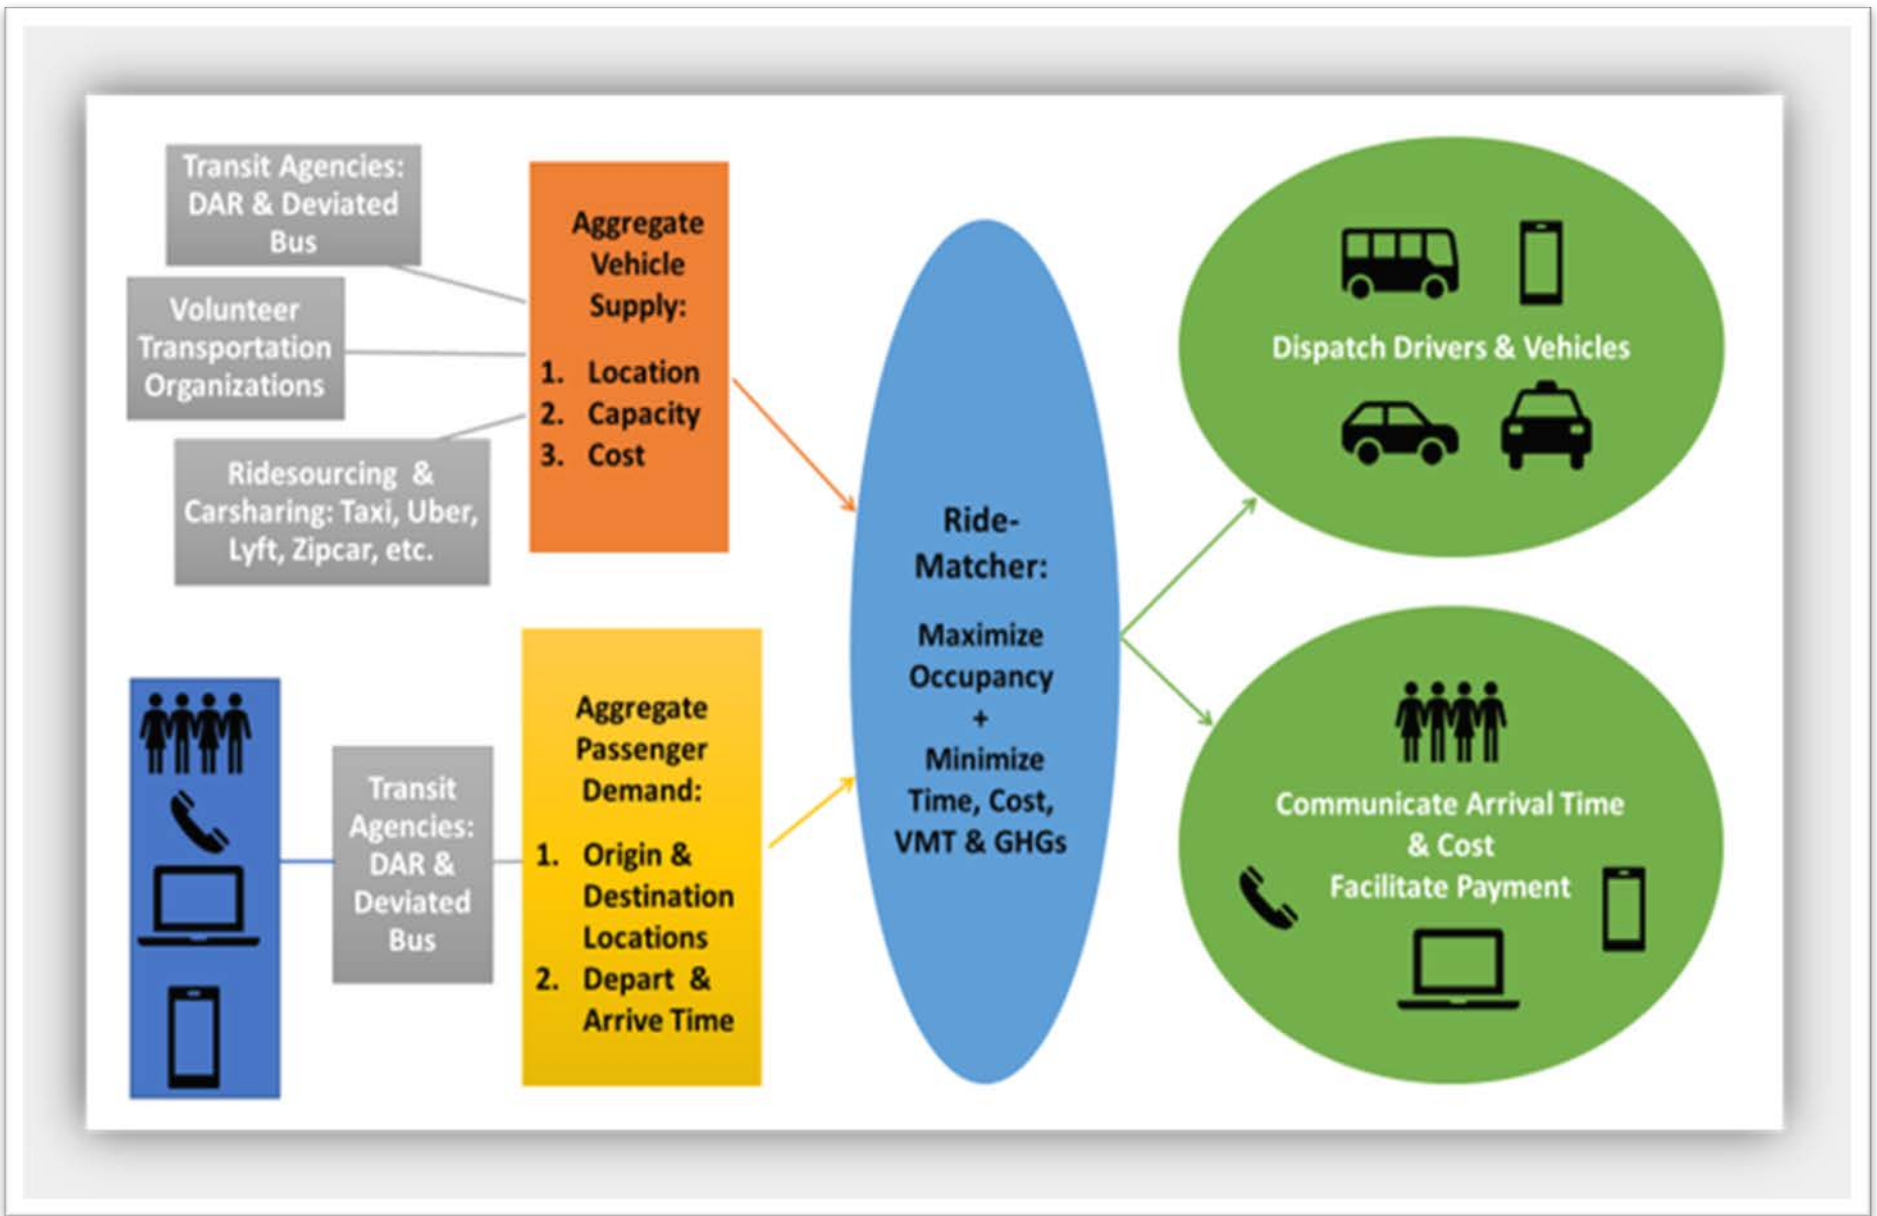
Transit Agencies: DAR & Deviated Bus

Volunteer Transportation Organizations

Ridesourcing & Carsharing: Taxi, Uber, Lyft, Zipcar, etc.

Aggregate Vehicle Supply:

1. Location
2. Capacity
3. Cost

Transit Agencies: DAR & Deviated Bus

Aggregate Passenger Demand:

1. Origin & Destination Locations
2. Depart & Arrive Time

Ride-Matcher:

Maximize Occupancy + Minimize Time, Cost, VMT & GHGs

Dispatch Drivers & Vehicles

Communicate Arrival Time & Cost Facilitate Payment